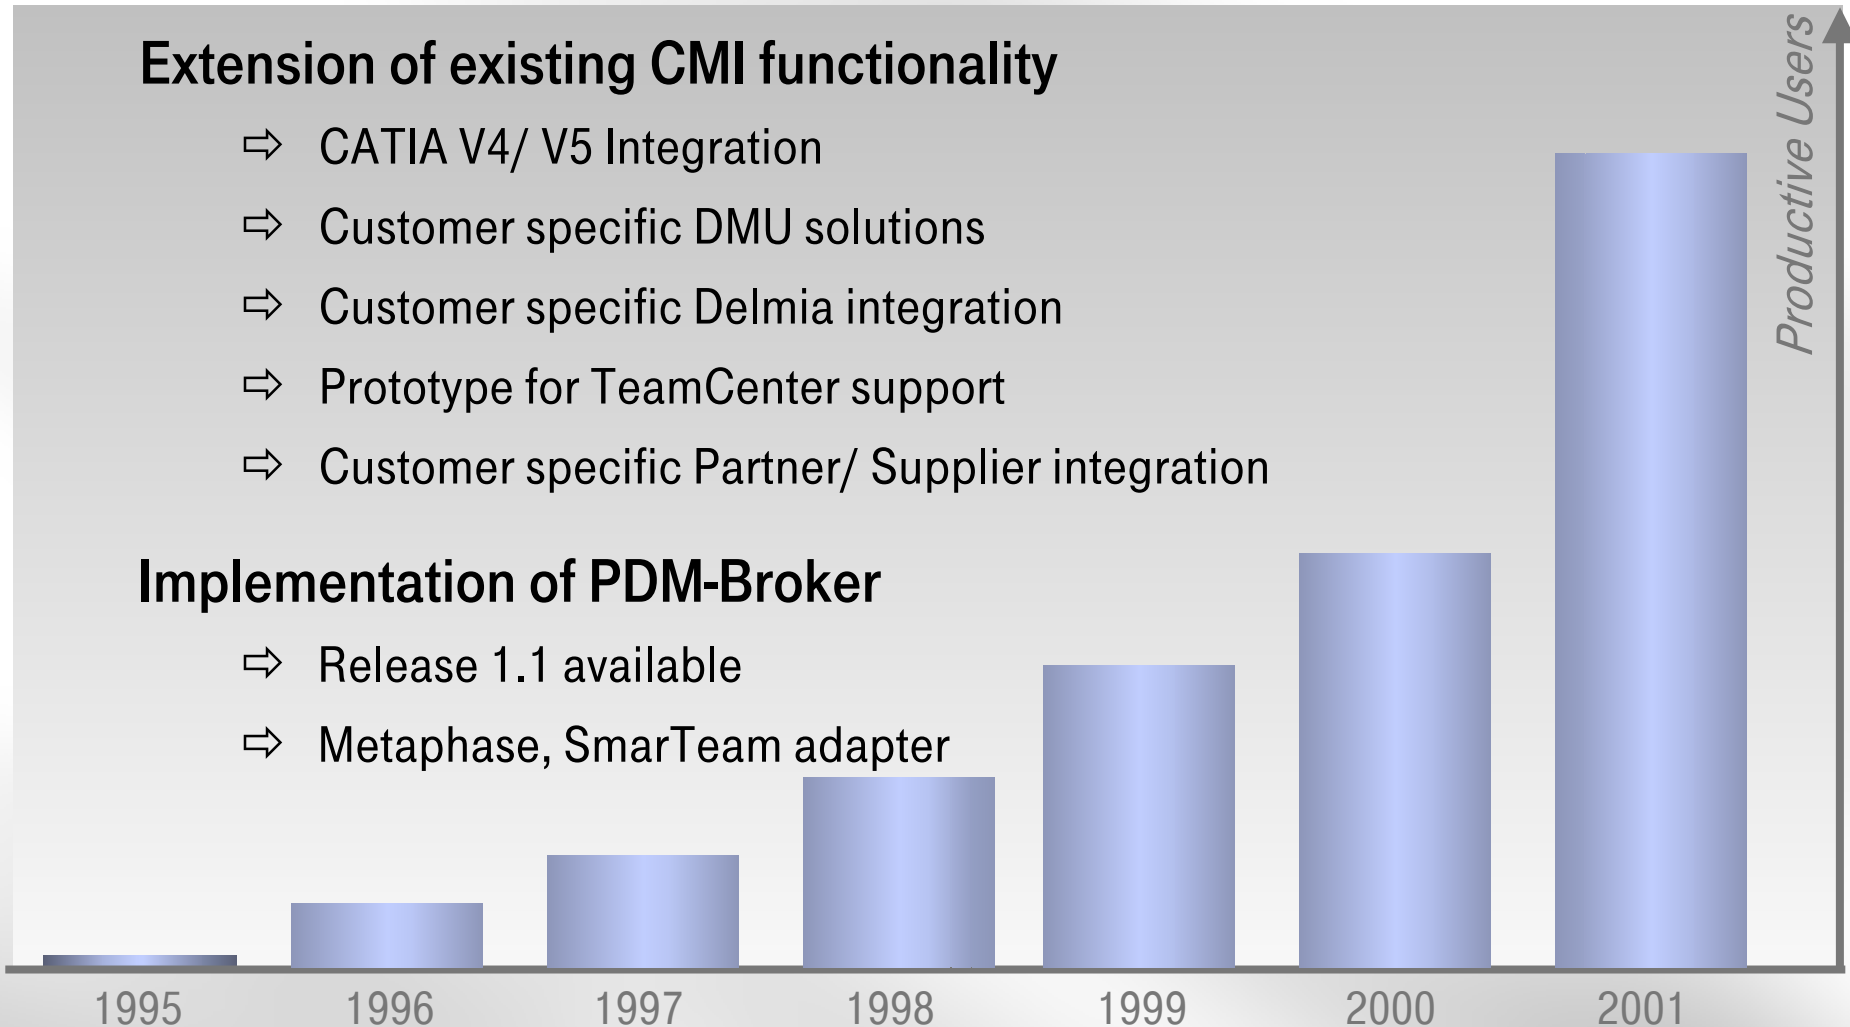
Extension of existing CMI functionality

⇨ CATIA V4/ V5 Integration

⇨ Customer specific DMU solutions

⇨ Customer specific Delmia integration

⇨ Prototype for TeamCenter support

⇨ Customer specific Partner/ Supplier integration

Implementation of PDM-Broker

⇨ Release 1.1 available

⇨ Metaphase, SmarTeam adapter

Productive Users

1995 1996 1997 1998 1999 2000 2001